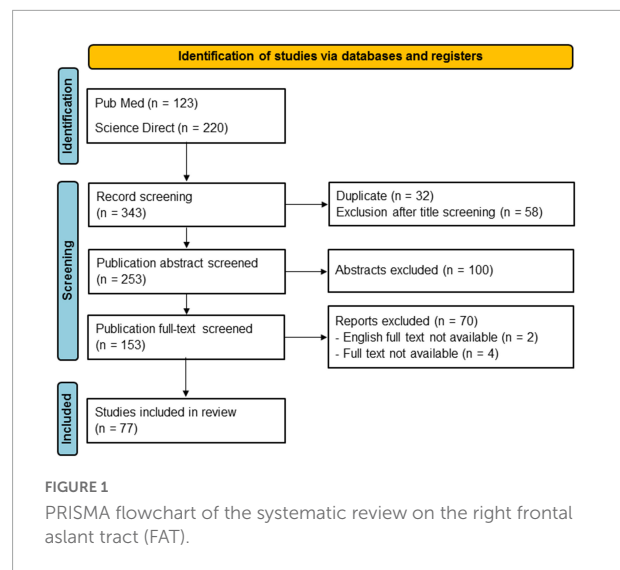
Identification of studies via databases and registers

Identification

Pub Med (n = 123)

Science Direct (n = 220)

Screening

Record screening (n = 343)

Duplicate (n = 32)
Exclusion after title screening (n = 58)

Publication abstract screened (n = 253)

Abstracts excluded (n = 100)

Publication full-text screened (n = 153)

Reports excluded (n = 70)
- English full text not available (n = 2)
- Full text not available (n = 4)

Included

Studies included in review (n = 77)

FIGURE 1
PRISMA flowchart of the systematic review on the right frontal aslant tract (FAT).